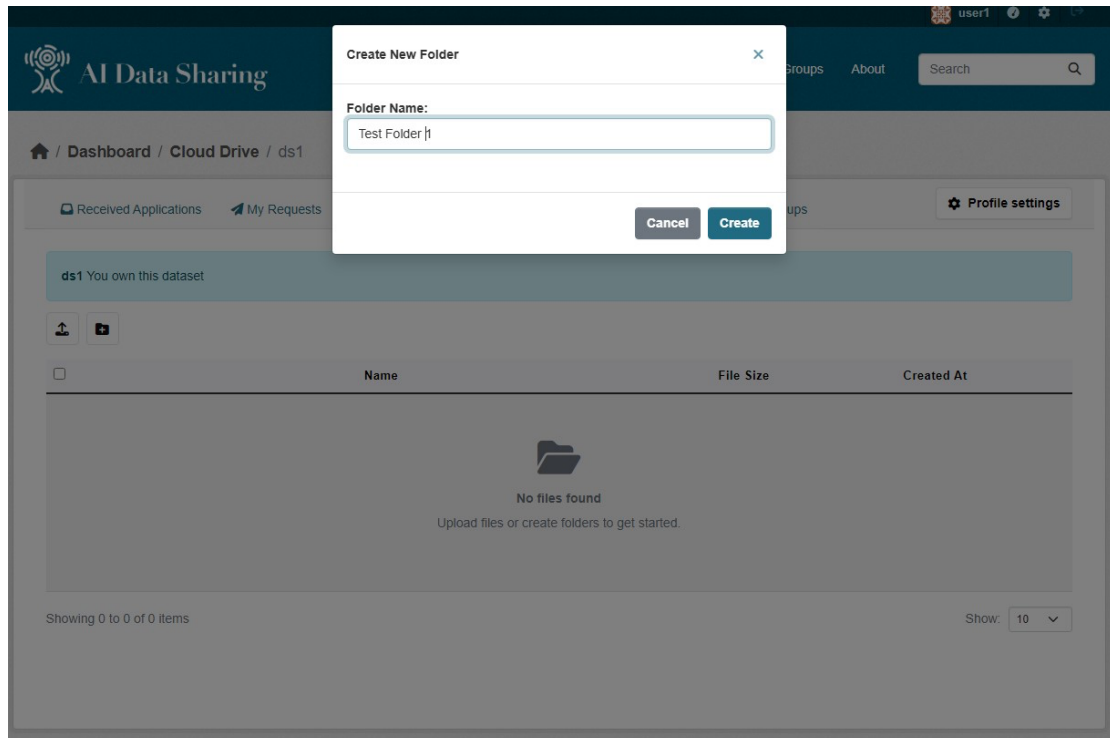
user1

AI Data Sharing

Groups About Search

Dashboard / Cloud Drive / ds1

Received Applications My Requests

ups

Profile settings

Create New Folder

×

Folder Name:

Test Folder 1

Cancel Create

ds1 You own this dataset

| | Name | File Size | Created At |
|---|---|---|---|

No files found

Upload files or create folders to get started.

Showing 0 to 0 of 0 items

Show: 10